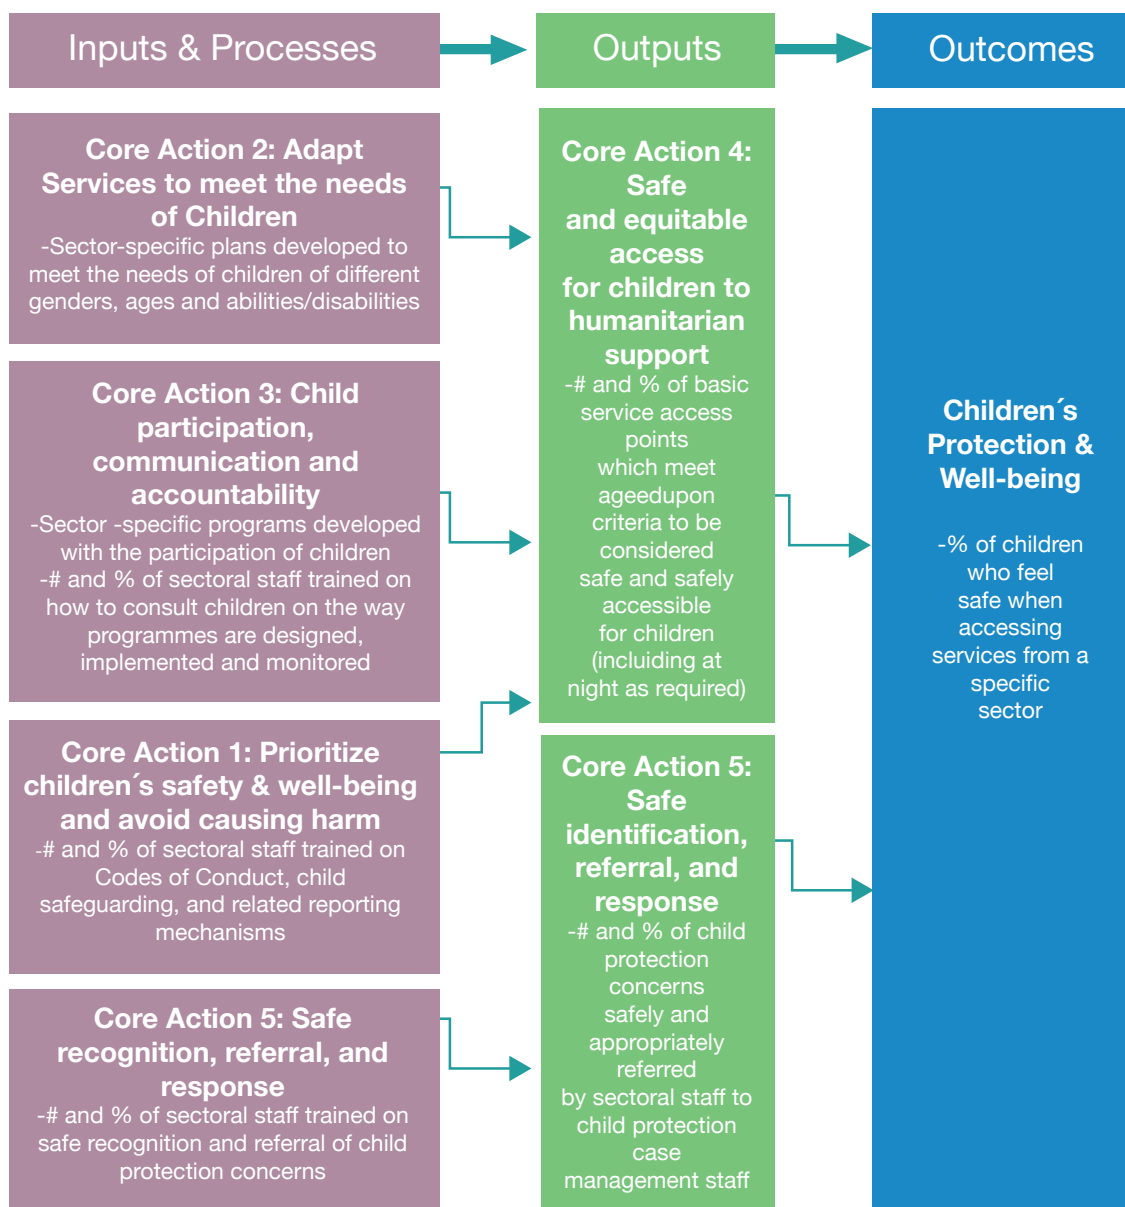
Inputs & Processes

Outputs

Outcomes

Core Action 2: Adapt Services to meet the needs of Children
-Sector-specific plans developed to meet the needs of children of different genders, ages and abilities/disabilities

Core Action 3: Child participation, communication and accountability
-Sector -specific programs developed with the participation of children
-# and % of sectoral staff trained on how to consult children on the way programmes are designed, implemented and monitored

Core Action 1: Prioritize children´s safety & well-being and avoid causing harm
-# and % of sectoral staff trained on Codes of Conduct, child safeguarding, and related reporting mechanisms

Core Action 5: Safe recognition, referral, and response
-# and % of sectoral staff trained on safe recognition and referral of child protection concerns

Core Action 4: Safe and equitable access for children to humanitarian support
-# and % of basic service access points which meet ageedupon criteria to be considered safe and safely accessible for children (incluiding at night as required)

Core Action 5: Safe identification, referral, and response
-# and % of child protection concerns safely and appropriately referred by sectoral staff to child protection case management staff

Children´s Protection & Well-being

-% of children who feel safe when accessing services from a specific sector